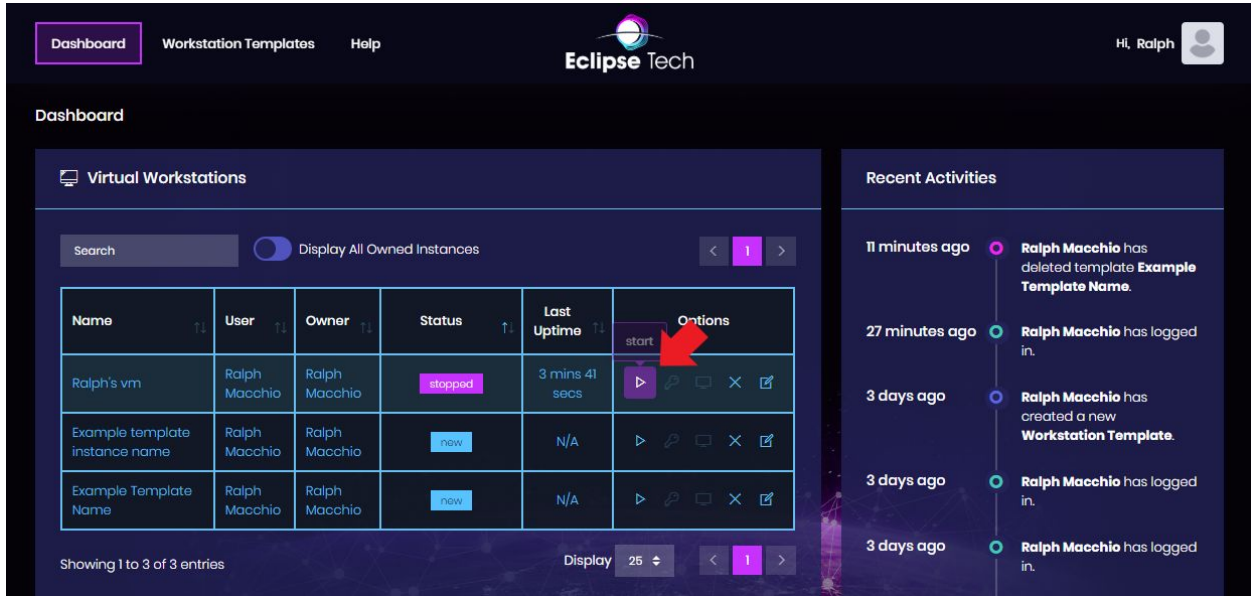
Dashboard Workstation Templates Help

Eclipse Tech

Hi, Ralph

Dashboard

Virtual Workstations

Search

Display All Owned Instances

‹ 1 ›

| Name | User | Owner | Status | Last Uptime | Options |
|---|---|---|---|---|---|
| Ralph's vm | Ralph Macchio | Ralph Macchio | stopped | 3 mins 41 secs | start |
| Example template instance name | Ralph Macchio | Ralph Macchio | new | N/A | |
| Example Template Name | Ralph Macchio | Ralph Macchio | new | N/A | |

Showing 1 to 3 of 3 entries

Display 25

‹ 1 ›

Recent Activities

11 minutes ago — **Ralph Macchio** has deleted template **Example Template Name**.

27 minutes ago — **Ralph Macchio** has logged in.

3 days ago — **Ralph Macchio** has created a new **Workstation Template**.

3 days ago — **Ralph Macchio** has logged in.

3 days ago — **Ralph Macchio** has logged in.